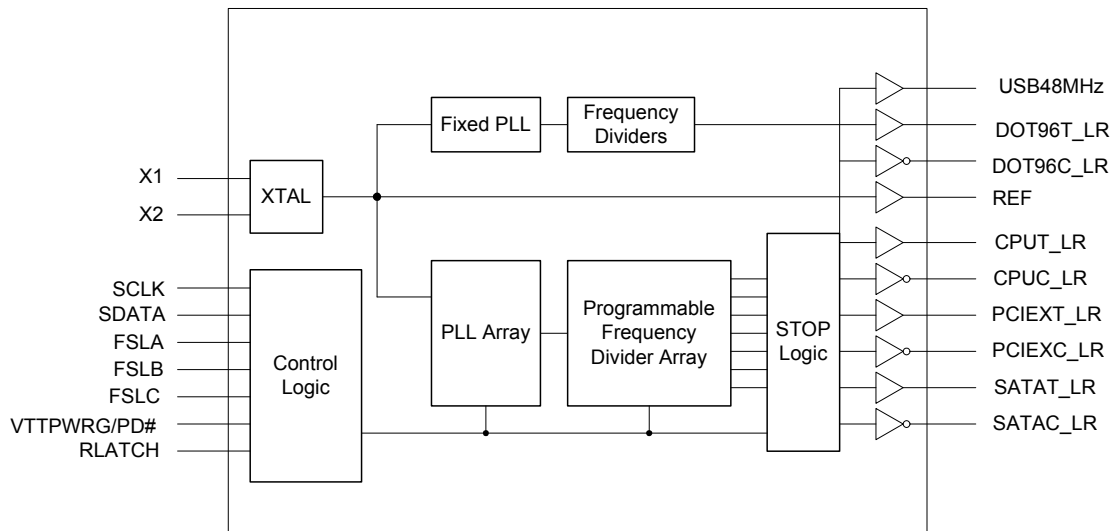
X1
X2
XTAL
Fixed PLL
Frequency Dividers
SCLK
SDATA
FSLA
FSLB
FSLC
VTTPWRG/PD#
RLATCH
Control Logic
PLL Array
Programmable Frequency Divider Array
STOP Logic
USB48MHz
DOT96T_LR
DOT96C_LR
REF
CPUT_LR
CPUC_LR
PCIEXT_LR
PCIEXC_LR
SATAT_LR
SATAC_LR